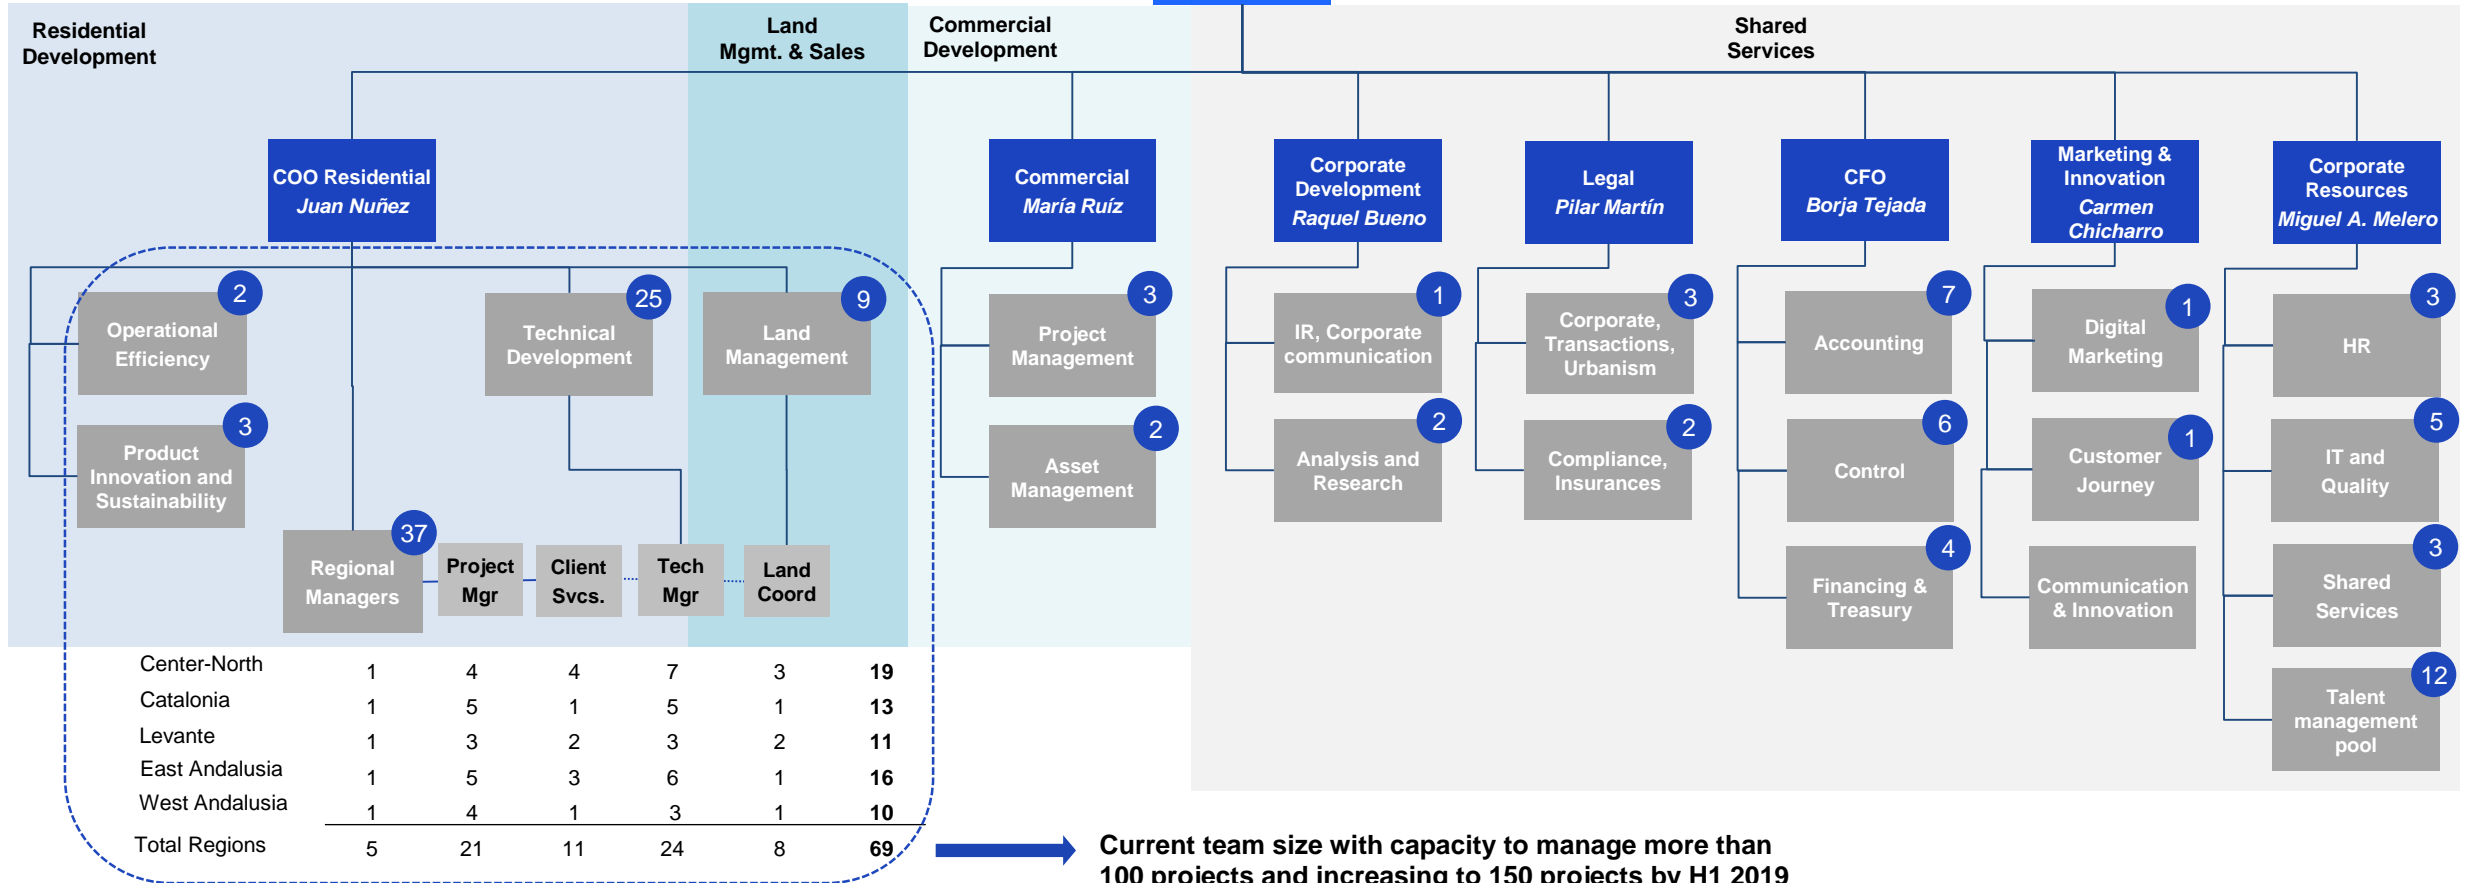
Residential Development

Land Mgmt. & Sales

Commercial Development

Shared Services

COO Residential
Juan Nuñez

Commercial
María Ruíz

Corporate Development
Raquel Bueno

Legal
Pilar Martín

CFO
Borja Tejada

Marketing & Innovation
Carmen Chicharro

Corporate Resources
Miguel A. Melero

Operational Efficiency 2

Product Innovation and Sustainability 3

Technical Development 25

Land Management 9

Regional Managers 37

Project Mgr

Client Svcs.

Tech Mgr

Land Coord

Project Management 3

Asset Management 2

IR, Corporate communication 1

Analysis and Research 2

Corporate, Transactions, Urbanism 3

Compliance, Insurances 2

Accounting 7

Control 6

Financing & Treasury 4

Digital Marketing 1

Customer Journey 1

Communication & Innovation

HR 3

IT and Quality 5

Shared Services 3

Talent management pool 12

| | | | | | | |
|---|---|---|---|---|---|---|
| Center-North | 1 | 4 | 4 | 7 | 3 | 19 |
| Catalonia | 1 | 5 | 1 | 5 | 1 | 13 |
| Levante | 1 | 3 | 2 | 3 | 2 | 11 |
| East Andalusia | 1 | 5 | 3 | 6 | 1 | 16 |
| West Andalusia | 1 | 4 | 1 | 3 | 1 | 10 |
| Total Regions | 5 | 21 | 11 | 24 | 8 | 69 |

Current team size with capacity to manage more than 100 projects and increasing to 150 projects by H1 2019